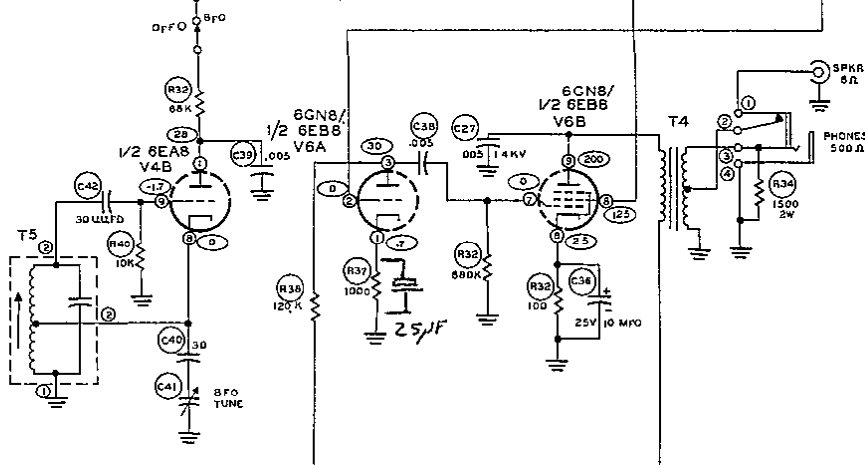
OFF O BFO

R32 68K

28

1/2 6EA8 V4B

C39 .005

1

-1.7

9

C42 30 UUFD

8

0

T5

2

2

1

R40 10K

C40 30

C41 BFO TUNE

6GN8/ 1/2 6EB8 V6A

30

3

C38 .005

0

2

1

.7

R38 120 K

R37 1000

25 µF

R32 680K

C27 .005 1.4 KV

6CN8/ 1/2 6EB6 V6B

9

200

0

7

8

125

8

25

R32 100

C36 25V 10 MFD

T4

SPKR 8Ω

1

2

3

4

PHONES 500 Ω

R34 1500 2W